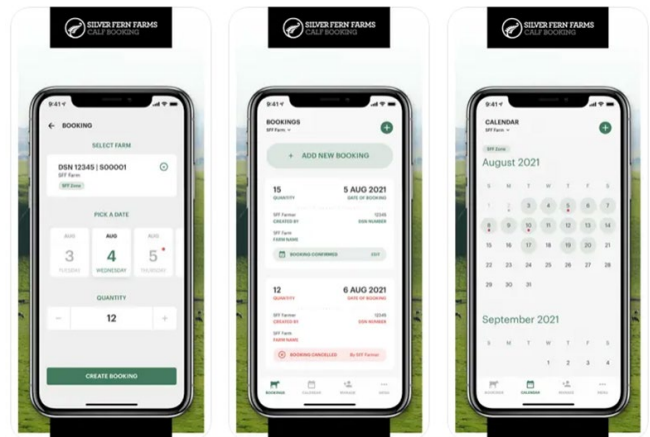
SILVER FERN FARMS
CALF BOOKING

9:41

BOOKING

SELECT FARM

DSN 12345 | S00001
SFF Farm
SFF Zone

PICK A DATE

AUG
3
TUESDAY

AUG
4
WEDNESDAY

AUG
5
THURSDAY

QUANTITY

−
12
+

CREATE BOOKING

SILVER FERN FARMS
CALF BOOKING

9:41

BOOKINGS
SFF Farm

+

+ ADD NEW BOOKING

15
QUANTITY

5 AUG 2021
DATE OF BOOKING

SFF Farmer
CREATED BY

12345
DSN NUMBER

SFF Farm
FARM NAME

BOOKING CONFIRMED
EDIT

12
QUANTITY

6 AUG 2021
DATE OF BOOKING

SFF Farmer
CREATED BY

12345
DSN NUMBER

SFF Farm
FARM NAME

BOOKING CANCELLED
By SFF Farmer

BOOKINGS
CALENDAR
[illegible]
MORE

SILVER FERN FARMS
CALF BOOKING

9:41

CALENDAR
SFF Farm

+

SFF Zone

August 2021

S M T W T F S

1 2 3 4 5 6 7
8 9 10 11 12 13 14
15 16 17 18 19 20 21
22 23 24 25 26 27 28
29 30 31

September 2021

1 2 3 4

BOOKINGS
CALENDAR
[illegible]
MORE